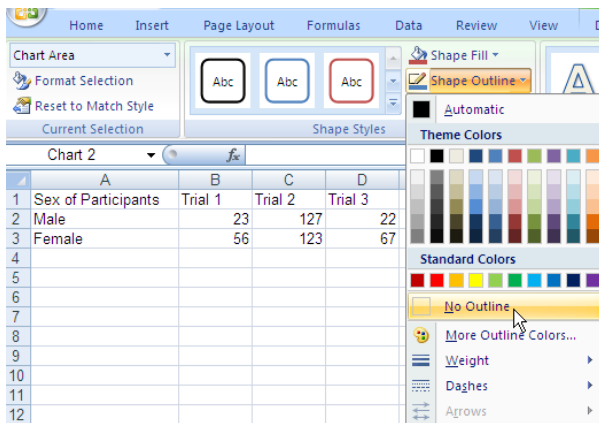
Home Insert Page Layout Formulas Data Review View

Chart Area

Format Selection

Reset to Match Style

Current Selection

Abc Abc Abc

Shape Styles

Shape Fill

Shape Outline

Automatic

Theme Colors

Standard Colors

No Outline

More Outline Colors...

Weight

Dashes

Arrows

Chart 2 $f_x$

| | A | B | C | D |
|---|---|---|---|---|
| 1 | Sex of Participants | Trial 1 | Trial 2 | Trial 3 |
| 2 | Male | 23 | 127 | 22 |
| 3 | Female | 56 | 123 | 67 |
| 4 | | | | |
| 5 | | | | |
| 6 | | | | |
| 7 | | | | |
| 8 | | | | |
| 9 | | | | |
| 10 | | | | |
| 11 | | | | |
| 12 | | | | |